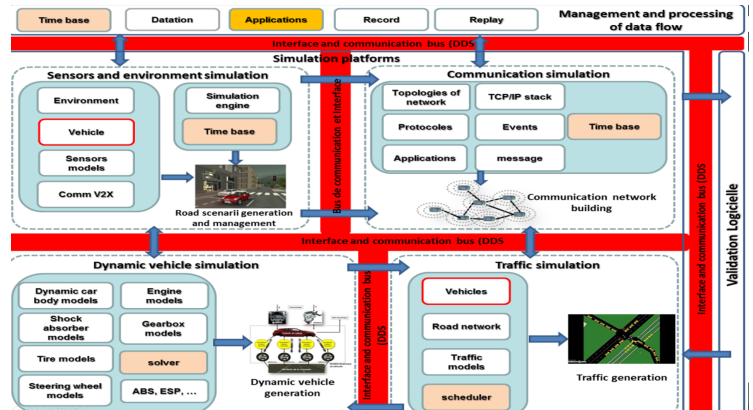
Time base

Datation

Applications

Record

Replay

Management and processing of data flow

Interface and communication bus (DDS

Simulation platforms

Sensors and environment simulation

Environment

Vehicle

Sensors models

Comm V2X

Simulation engine

Time base

Road scenarii generation and management

Bus de communication et Interface

Communication simulation

Topologies of network

TCP/IP stack

Protocoles

Events

Time base

Applications

message

Communication network building

Interface and communication bus DDS

Validation Logicielle

Interface and communication bus (DDS

Dynamic vehicle simulation

Dynamic car body models

Engine models

Shock absorber models

Gearbox models

Tire models

solver

Steering wheel models

ABS, ESP, ...

Dynamic vehicle generation

Interface and communication bus (DDS

Traffic simulation

Vehicles

Road network

Traffic models

scheduler

Traffic generation